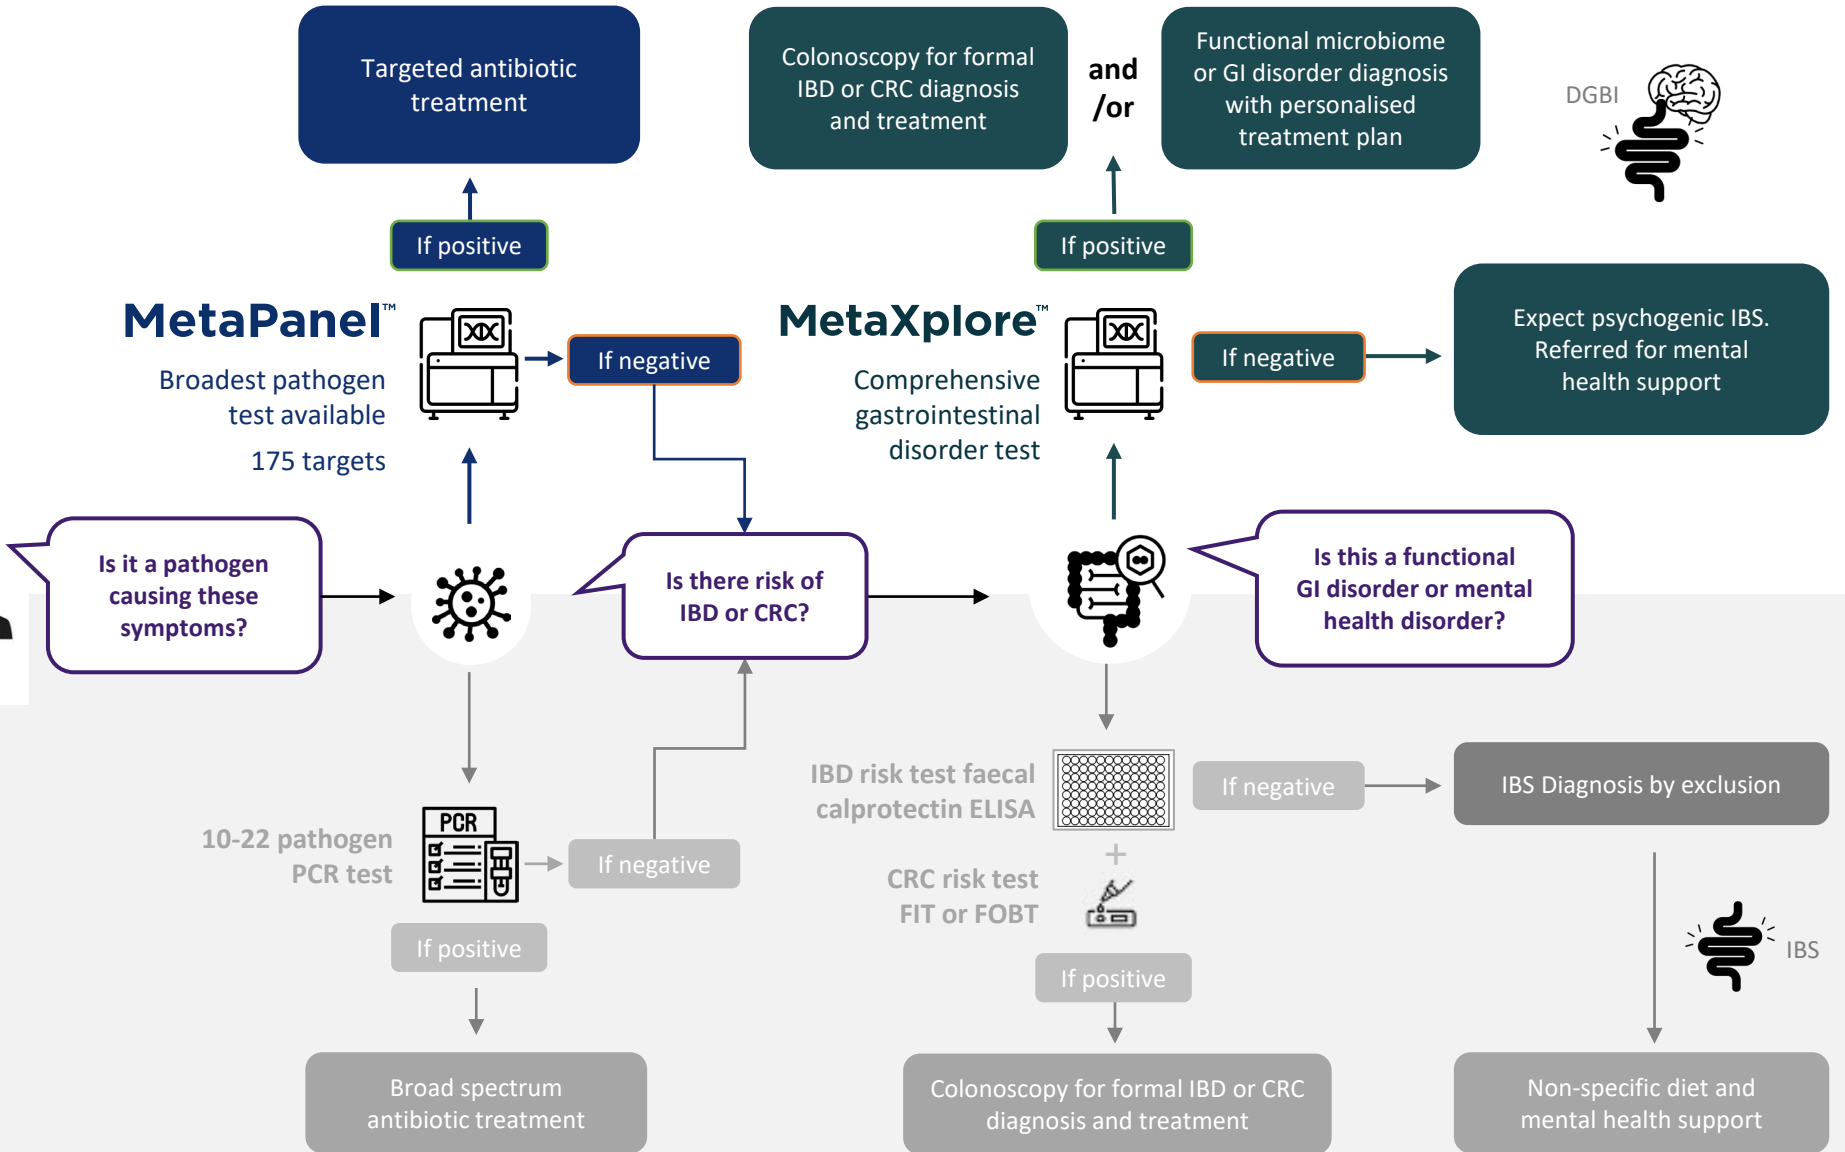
Targeted antibiotic treatment

Colonoscopy for formal IBD or CRC diagnosis and treatment

and /or

Functional microbiome or GI disorder diagnosis with personalised treatment plan

DGBI

If positive

If positive

MetaPanel™

Broadest pathogen test available

175 targets

If negative

MetaXplore™

Comprehensive gastrointestinal disorder test

If negative

Expect psychogenic IBS. Referred for mental health support

Is it a pathogen causing these symptoms?

Is there risk of IBD or CRC?

Is this a functional GI disorder or mental health disorder?

IBD risk test faecal calprotectin ELISA

If negative

IBS Diagnosis by exclusion

PCR

10-22 pathogen PCR test

If negative

+

CRC risk test FIT or FOBT

If positive

IBS

If positive

Broad spectrum antibiotic treatment

Colonoscopy for formal IBD or CRC diagnosis and treatment

Non-specific diet and mental health support